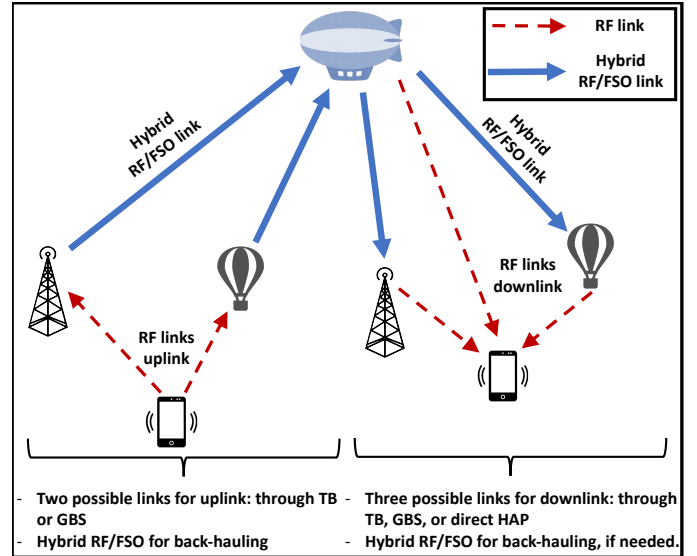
RF link

Hybrid RF/FSO link

Hybrid RF/FSO link

Hybrid RF/FSO link

RF links uplink

RF links downlink

- Two possible links for uplink: through TB or GBS
- Hybrid RF/FSO for back-hauling

- Three possible links for downlink: through TB, GBS, or direct HAP
- Hybrid RF/FSO for back-hauling, if needed.